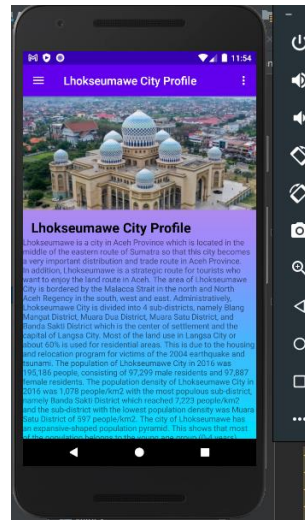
11:54

Lhokseumawe City Profile

Lhokseumawe City Profile

Lhokseumawe is a city in Aceh Province which is located in the middle of the eastern route of Sumatra so that this city becomes a very important distribution and trade route in Aceh Province. In addition, Lhokseumawe is a strategic route for tourists who want to enjoy the land route in Aceh. The area of Lhokseumawe City is bordered by the Malacca Strait in the north and North Aceh Regency in the south, west and east. Administratively, Lhokseumawe City is divided into 4 sub-districts, namely Blang Mangat District, Muara Dua District, Muara Satu District, and Banda Sakti District which is the center of settlement and the capital of Langsa City. Most of the land use in Langsa City or about 60% is used for residential areas. This is due to the housing and relocation program for victims of the 2004 earthquake and tsunami. The population of Lhokseumawe City in 2016 was 195,186 people, consisting of 97,299 male residents and 97,887 female residents. The population density of Lhokseumawe City in 2016 was 1,078 people/km2 with the most populous sub-district, namely Banda Sakti District which reached 7,223 people/km2 and the sub-district with the lowest population density was Muara Satu District of 597 people/km2. The city of Lhokseumawe has an expansive-shaped population pyramid. This shows that most of the population belongs to the young age group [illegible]